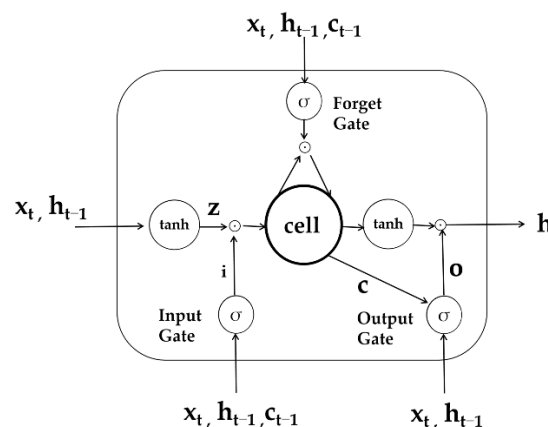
$\mathbf{x_t}$, $\mathbf{h_{t-1}}$, $\mathbf{c_{t-1}}$

$\sigma$ Forget Gate

$\odot$

$\mathbf{x_t}$, $\mathbf{h_{t-1}}$

tanh

z

$\odot$

cell

tanh

$\odot$

h

i

c

o

Input Gate

$\sigma$

Output Gate

$\sigma$

$\mathbf{x_t}$, $\mathbf{h_{t-1}}$, $\mathbf{c_{t-1}}$

$\mathbf{x_t}$, $\mathbf{h_{t-1}}$